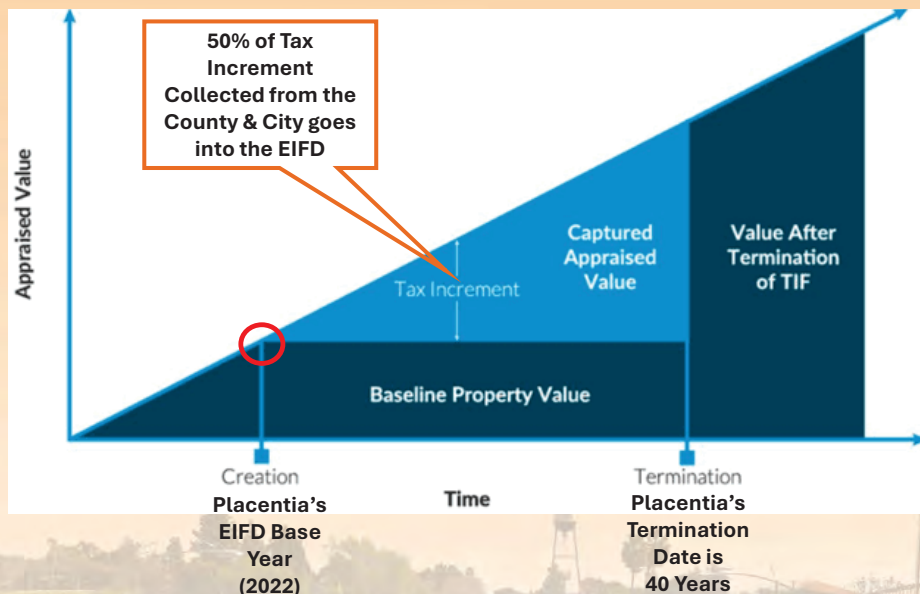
50% of Tax Increment Collected from the County & City goes into the EIFD

Appraised Value

Captured Appraised Value

Value After Termination of TIF

Tax Increment

Baseline Property Value

Creation

Placentia's EIFD Base Year (2022)

Time

Termination

Placentia's Termination Date is 40 Years